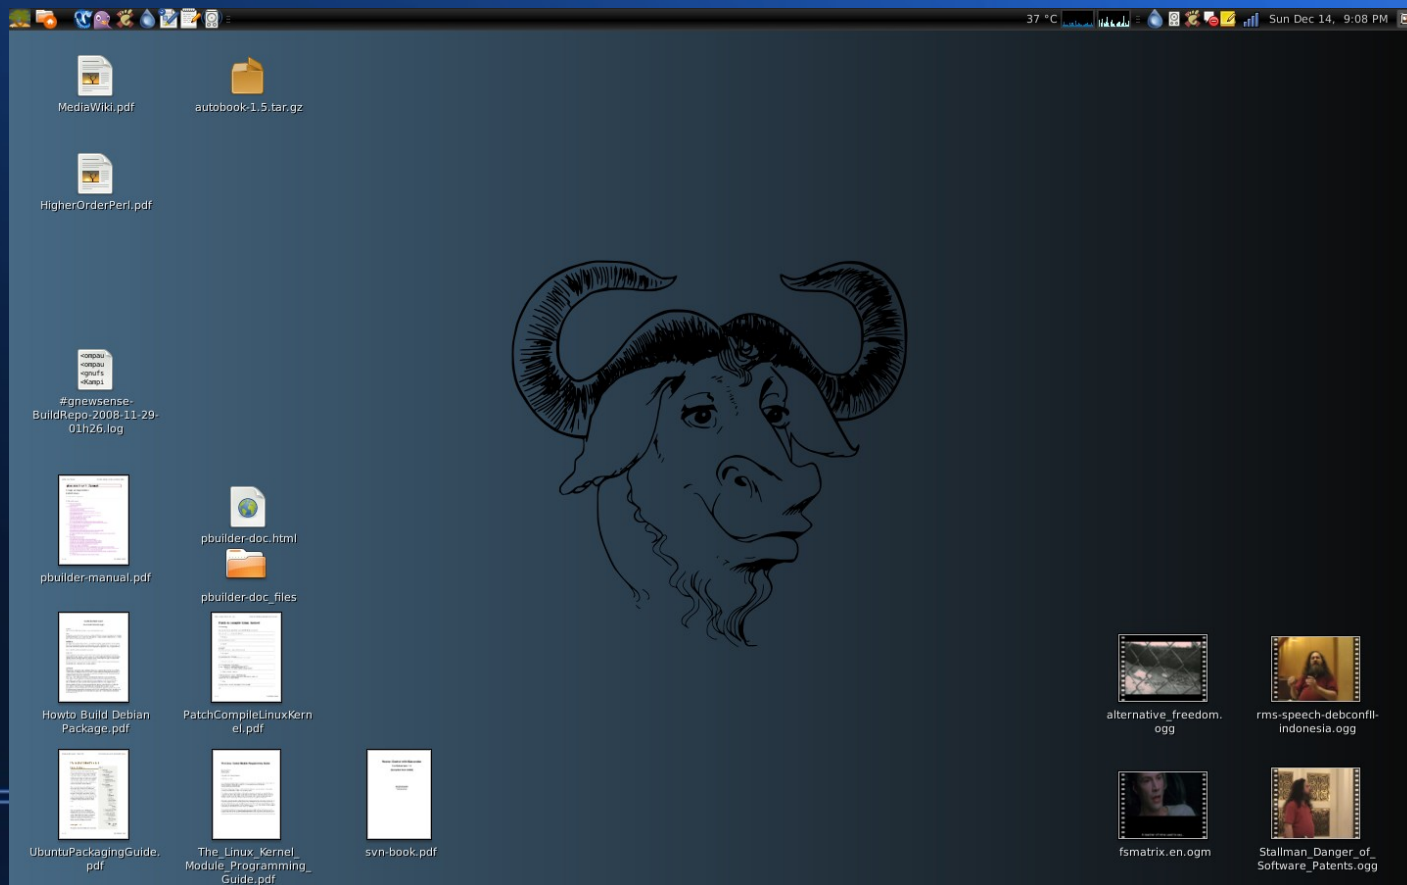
37 °C Sun Dec 14, 9:08 PM

MediaWiki.pdf

autobook-1.5.tar.gz

HigherOrderPerl.pdf

<ompau
<ompau
<gnufs
<Kampi

#gnewsense-BuildRepo-2008-11-29-01h26.log

pbuilder-manual.pdf

pbuilder-doc.html

pbuilder-doc_files

Howto Build Debian Package.pdf

PatchCompileLinuxKernel.pdf

UbuntuPackagingGuide.pdf

The_Linux_Kernel_Module_Programming_Guide.pdf

svn-book.pdf

alternative_freedom.ogg

rms-speech-debconfll-indonesia.ogg

fsmatrix.en.ogm

Stallman_Danger_of_Software_Patents.ogg